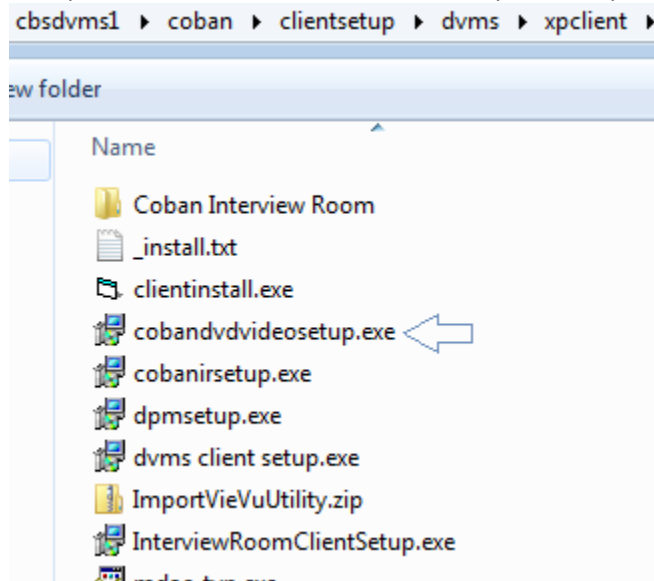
cbsdvms1 ▸ coban ▸ clientsetup ▸ dvms ▸ xpclient ▸

ew folder

Name

Coban Interview Room
_install.txt
clientinstall.exe
cobandvdvideosetup.exe
cobanirsetup.exe
dpmsetup.exe
dvms client setup.exe
ImportVieVuUtility.zip
InterviewRoomClientSetup.exe
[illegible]